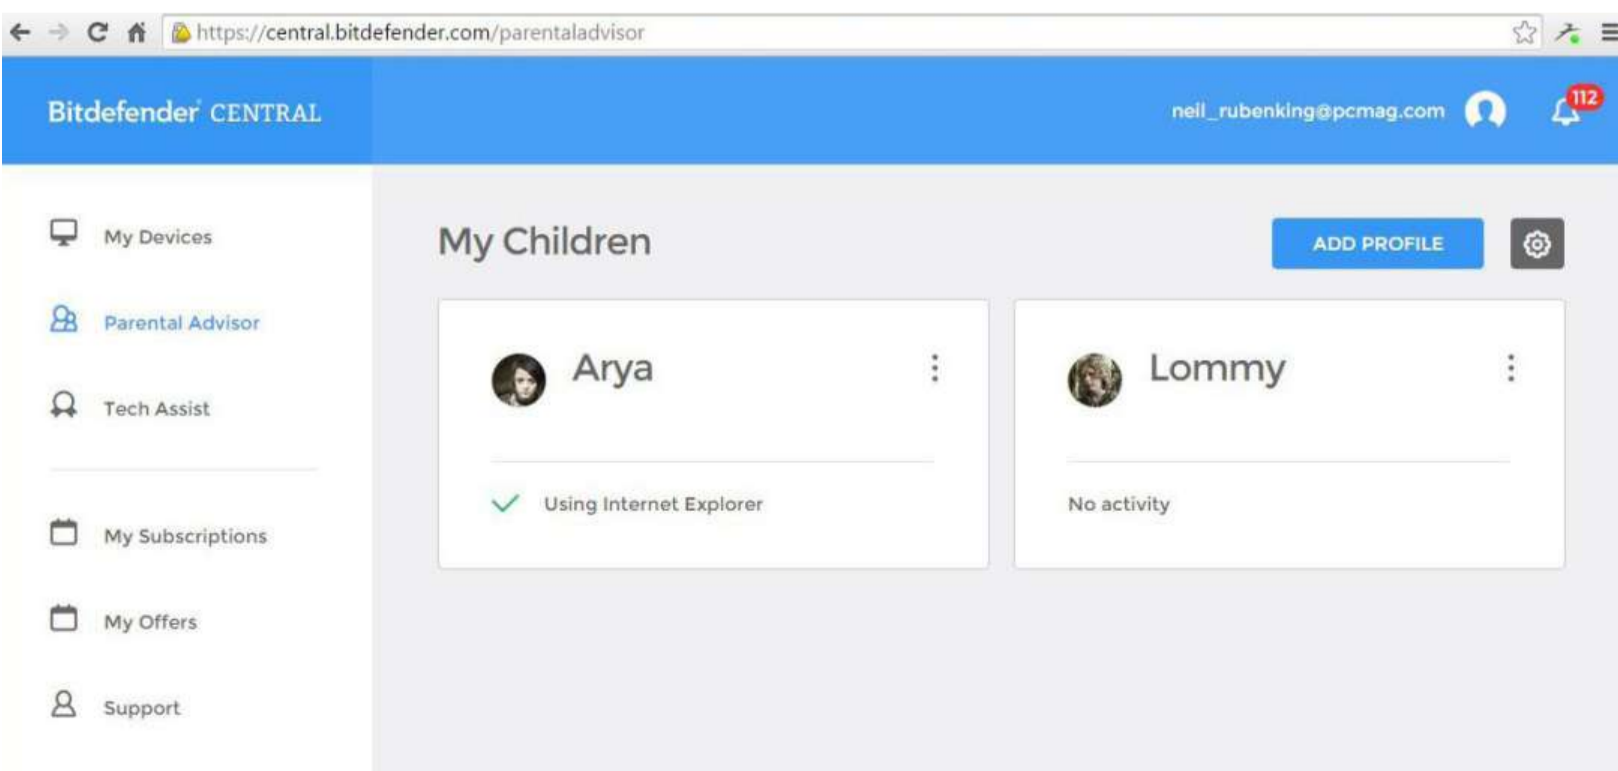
https://central.bitdefender.com/parentaladvisor

Bitdefender CENTRAL

neil_rubenking@pcmag.com

112

My Devices

Parental Advisor

Tech Assist

My Subscriptions

My Offers

Support

My Children

ADD PROFILE

Arya

Using Internet Explorer

Lommy

No activity